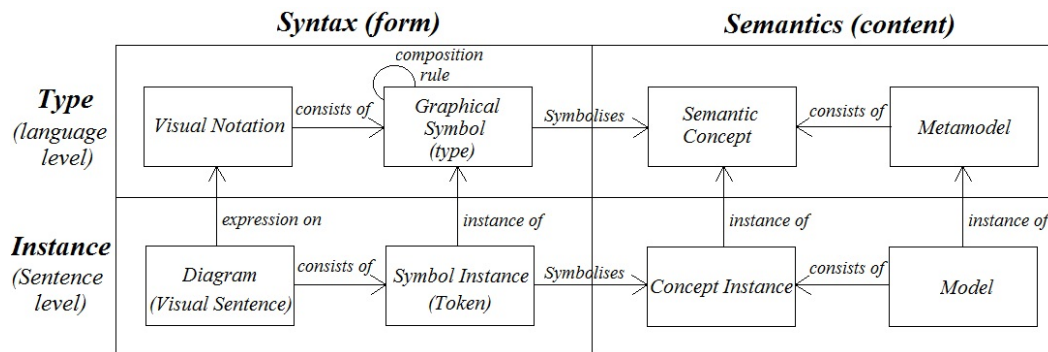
Syntax (form)

Semantics (content)

Type
(language level)

composition rule

Visual Notation

consists of

Graphical Symbol (type)

Symbolises

Semantic Concept

consists of

Metamodel

expression on

instance of

instance of

instance of

Instance
(Sentence level)

Diagram (Visual Sentence)

consists of

Symbol Instance (Token)

Symbolises

Concept Instance

consists of

Model